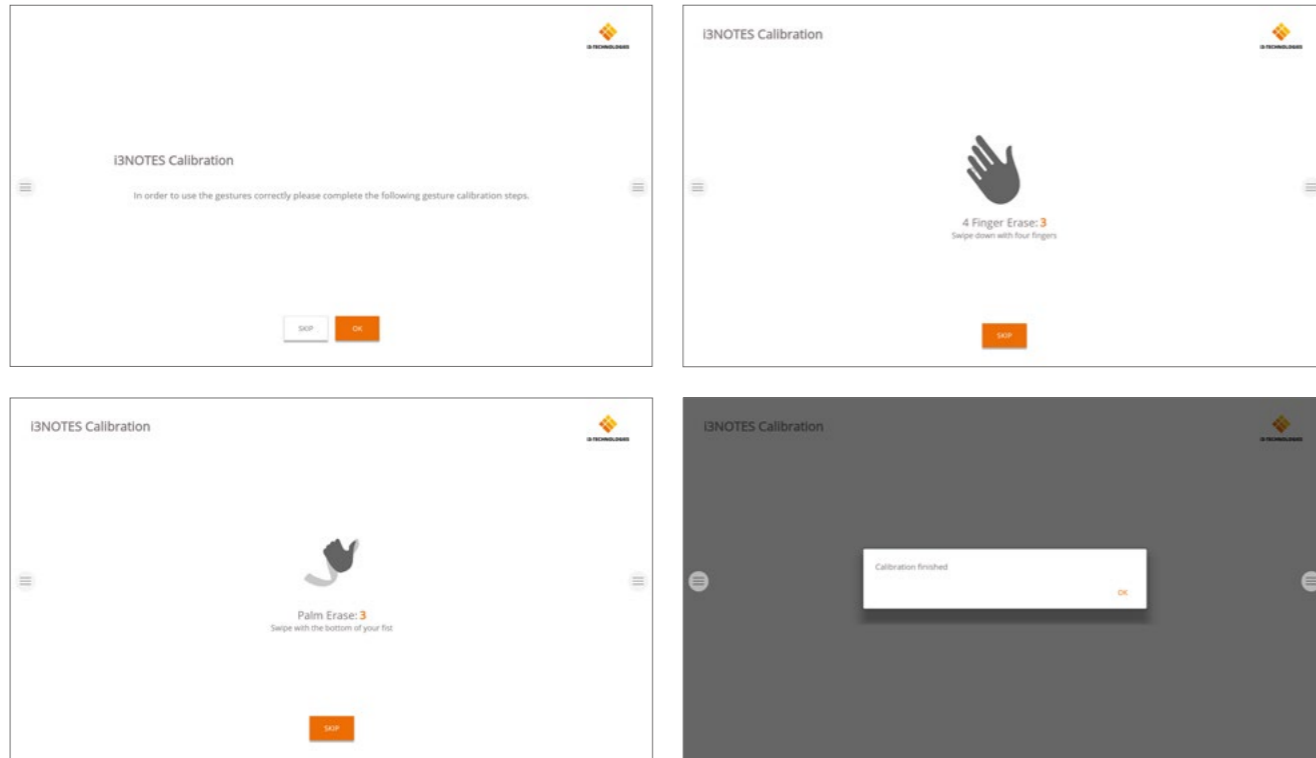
i3-TECHNOLOGIES

i3NOTES Calibration

In order to use the gestures correctly please complete the following gesture calibration steps.

SKIP

OK

i3NOTES Calibration

i3-TECHNOLOGIES

4 Finger Erase: 3
Swipe down with four fingers

SKIP

i3NOTES Calibration

i3-TECHNOLOGIES

Palm Erase: 3
Swipe with the bottom of your fist

SKIP

i3NOTES Calibration

i3-TECHNOLOGIES

Calibration finished

OK